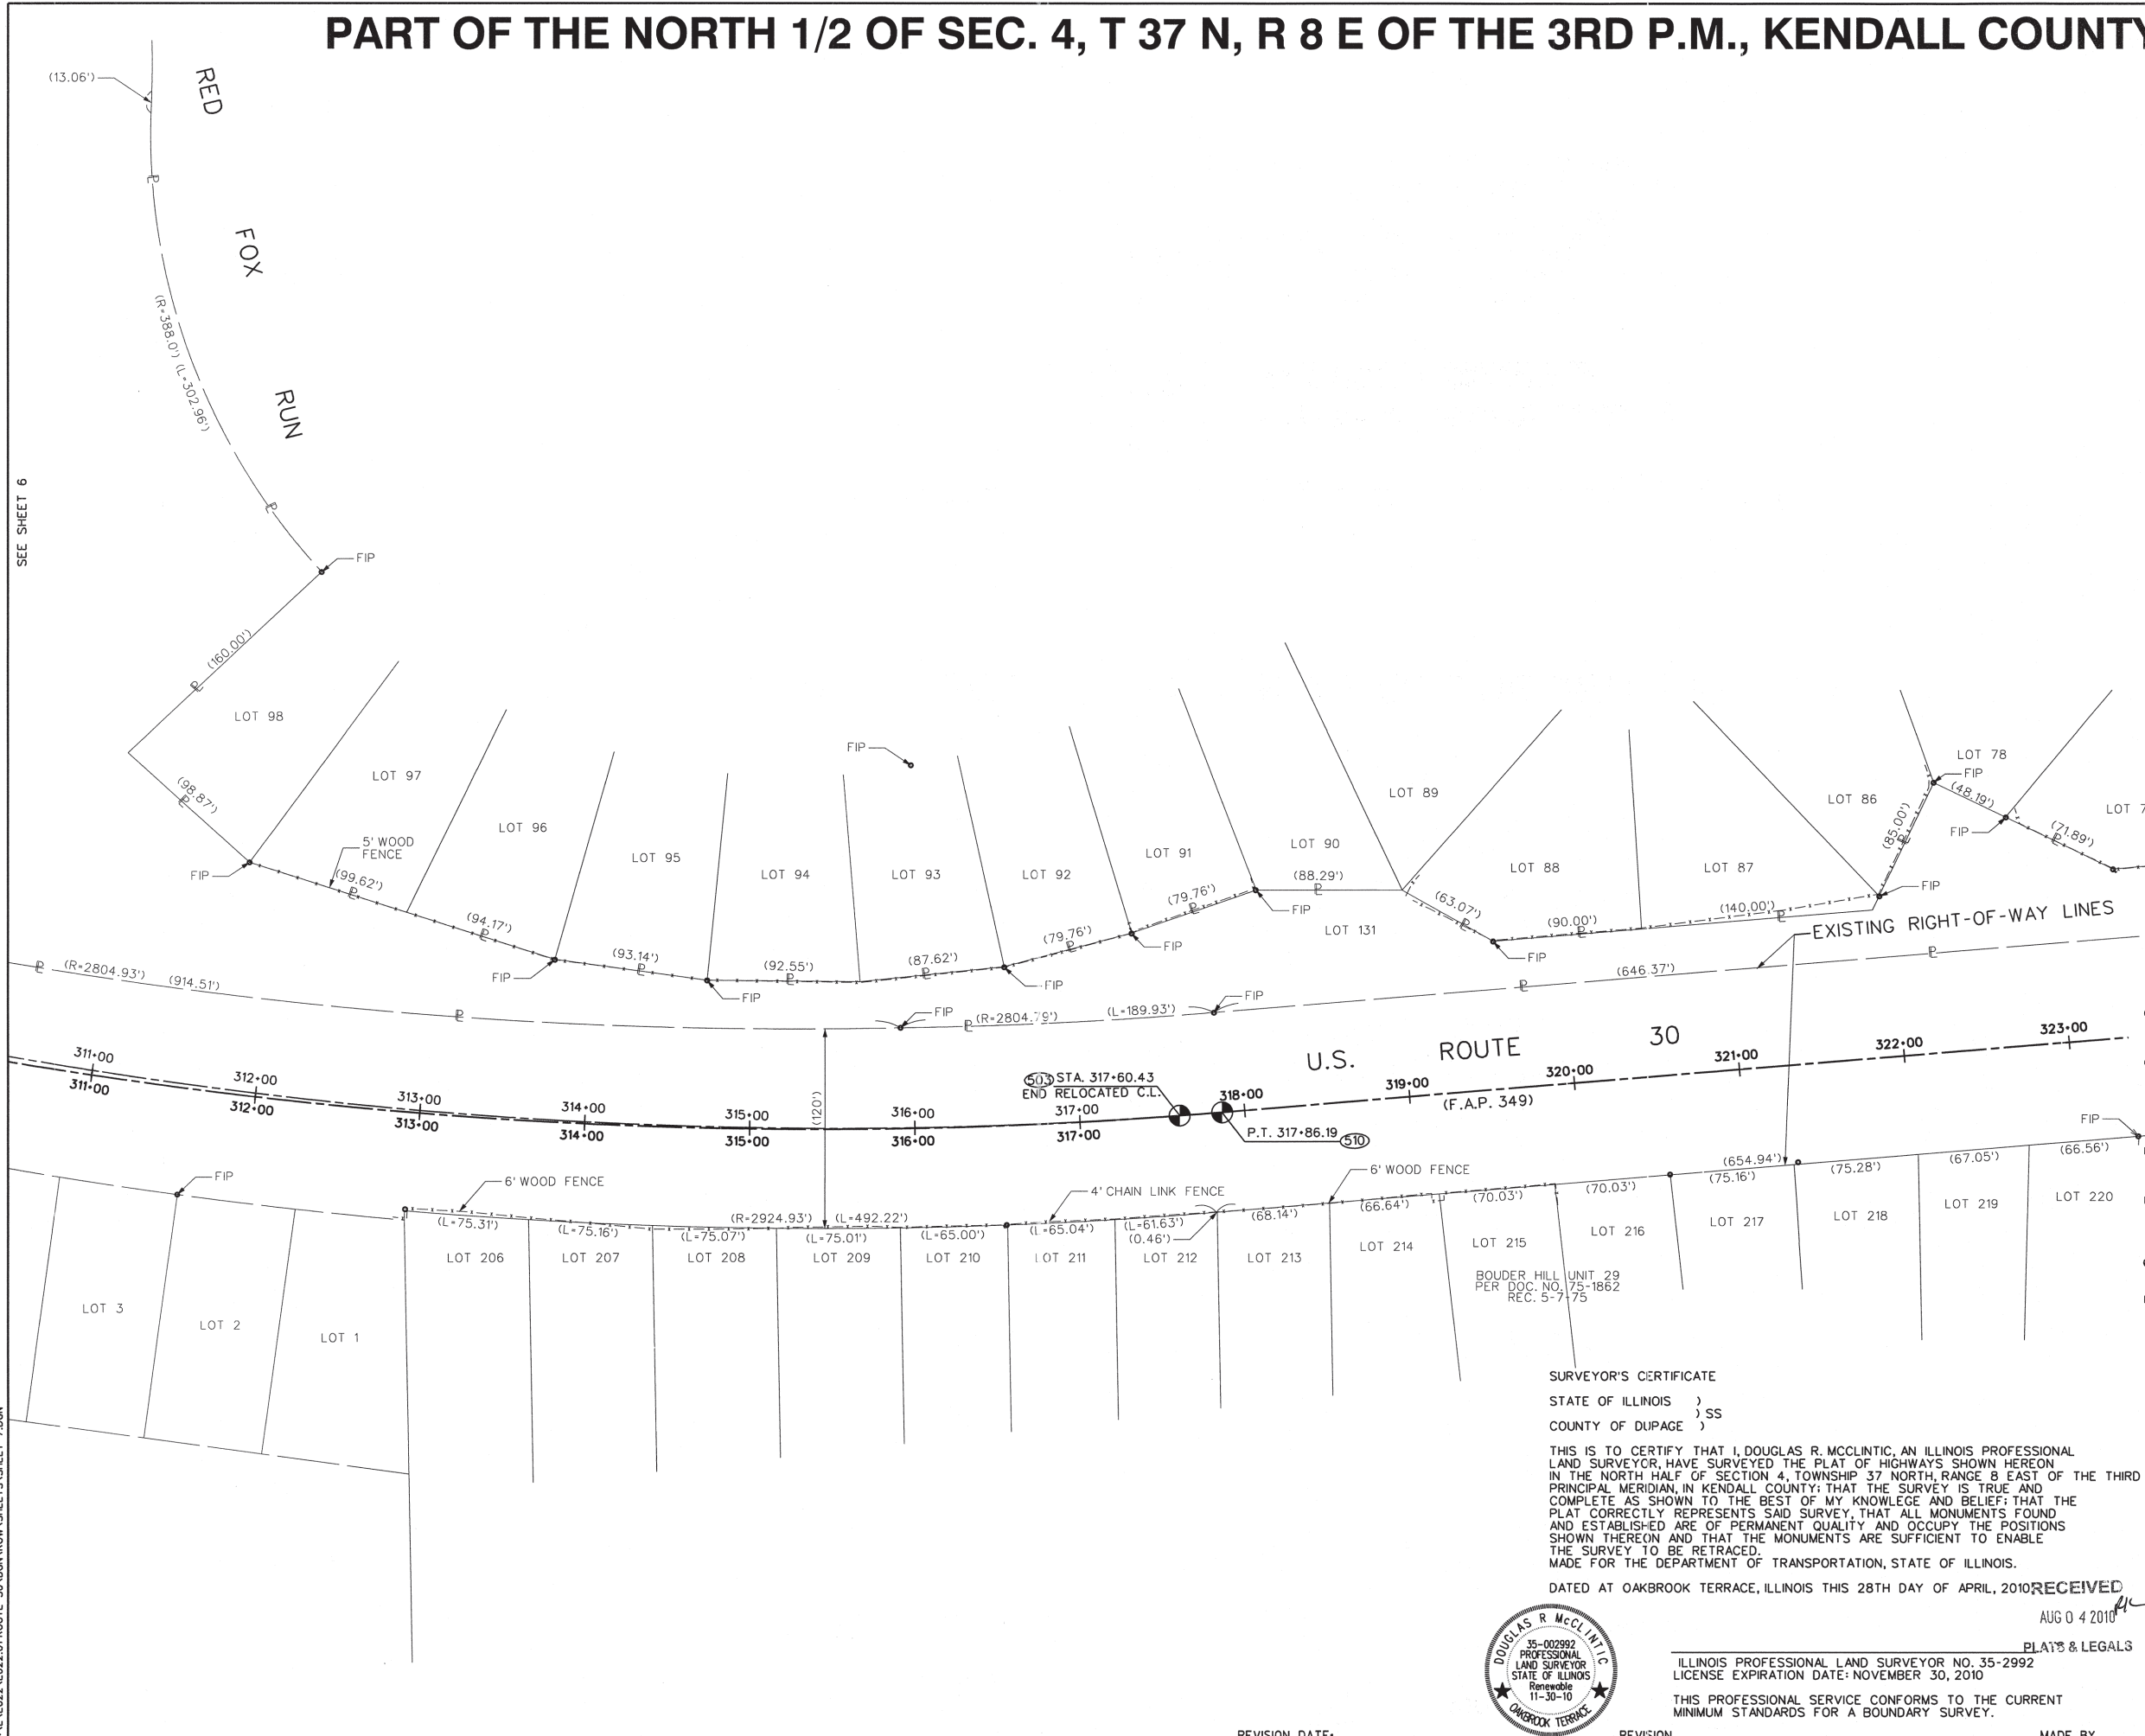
PART OF THE NORTH 1/2 OF SEC. 4, T 37 N, R 8 E OF THE 3RD P.M., KENDALL COUNTY

(13.06')
RED
FOX
RUN
(R=388.0') (L=302.96')
SEE SHEET 6
FIP
(160.00')
LOT 98
LOT 97
LOT 96
LOT 95
LOT 94
LOT 93
LOT 92
LOT 91
LOT 90
LOT 89
LOT 88
LOT 87
LOT 86
LOT 78
LOT 7
LOT 131
(98.87')
5' WOOD FENCE
FIP
(99.62')
(94.17')
(93.14')
(92.55')
(87.62')
(79.76')
(79.76')
(88.29')
(63.07')
(90.00')
(140.00')
(85.00')
(48.19')
(71.89')
FIP
EXISTING RIGHT-OF-WAY LINES
(R=2804.93') (914.51')
(646.37')
(R=2804.79') (L=189.93')
U.S. ROUTE 30
311+00
312+00
313+00
314+00
315+00
316+00
317+00
318+00
319+00
320+00
321+00
322+00
323+00
(120')
503 STA. 317+60.43 END RELOCATED C.L.
P.T. 317+86.19 510
(F.A.P. 349)
6' WOOD FENCE
4' CHAIN LINK FENCE
6' WOOD FENCE
(L=75.31')
(L=75.16')
(L=75.07')
(R=2924.93')
(L=492.22')
(L=75.01')
(L=65.00')
(L=65.04')
(L=61.63')
(0.46')
(68.14')
(66.64')
(70.03')
(70.03')
(654.94')
(75.16')
(75.28')
(67.05')
(66.56')
LOT 206
LOT 207
LOT 208
LOT 209
LOT 210
LOT 211
LOT 212
LOT 213
LOT 214
LOT 215
LOT 216
LOT 217
LOT 218
LOT 219
LOT 220
LOT 3
LOT 2
LOT 1
BOUDER HILL UNIT 29 PER DOC. NO. 75-1862 REC. 5-7-75

SURVEYOR'S CERTIFICATE

STATE OF ILLINOIS )
) SS
COUNTY OF DUPAGE )

THIS IS TO CERTIFY THAT I, DOUGLAS R. MCCLINTIC, AN ILLINOIS PROFESSIONAL LAND SURVEYOR, HAVE SURVEYED THE PLAT OF HIGHWAYS SHOWN HEREON IN THE NORTH HALF OF SECTION 4, TOWNSHIP 37 NORTH, RANGE 8 EAST OF THE THIRD PRINCIPAL MERIDIAN, IN KENDALL COUNTY; THAT THE SURVEY IS TRUE AND COMPLETE AS SHOWN TO THE BEST OF MY KNOWLEGE AND BELIEF; THAT THE PLAT CORRECTLY REPRESENTS SAID SURVEY, THAT ALL MONUMENTS FOUND AND ESTABLISHED ARE OF PERMANENT QUALITY AND OCCUPY THE POSITIONS SHOWN THEREON AND THAT THE MONUMENTS ARE SUFFICIENT TO ENABLE THE SURVEY TO BE RETRACED.
MADE FOR THE DEPARTMENT OF TRANSPORTATION, STATE OF ILLINOIS.

DATED AT OAKBROOK TERRACE, ILLINOIS THIS 28TH DAY OF APRIL, 2010

RECEIVED
AUG 0 4 2010
PLATS & LEGALS

DOUGLAS R. McCLINTIC 35-002992 PROFESSIONAL LAND SURVEYOR STATE OF ILLINOIS Renewable 11-30-10 OAKBROOK TERRACE

ILLINOIS PROFESSIONAL LAND SURVEYOR NO. 35-2992
LICENSE EXPIRATION DATE: NOVEMBER 30, 2010

THIS PROFESSIONAL SERVICE CONFORMS TO THE CURRENT MINIMUM STANDARDS FOR A BOUNDARY SURVEY.

REVISION DATE:
REVISION
MADE BY